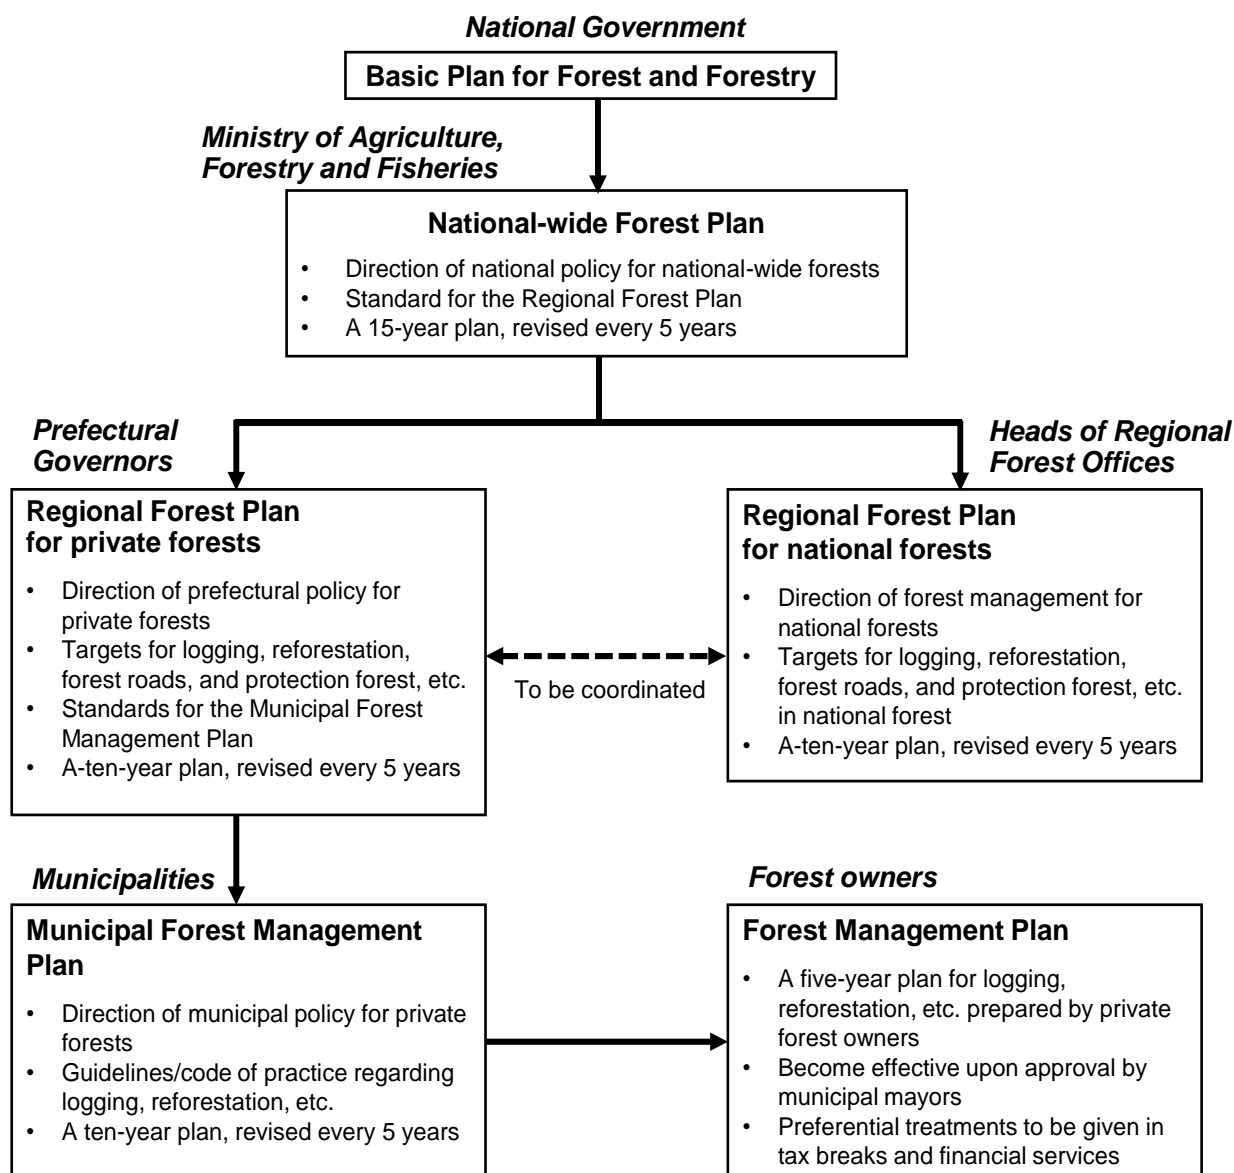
National Government

Basic Plan for Forest and Forestry

Ministry of Agriculture, Forestry and Fisheries

National-wide Forest Plan

- Direction of national policy for national-wide forests
- Standard for the Regional Forest Plan
- A 15-year plan, revised every 5 years

Prefectural Governors

Regional Forest Plan for private forests

- Direction of prefectural policy for private forests
- Targets for logging, reforestation, forest roads, and protection forest, etc.
- Standards for the Municipal Forest Management Plan
- A-ten-year plan, revised every 5 years

To be coordinated

Heads of Regional Forest Offices

Regional Forest Plan for national forests

- Direction of forest management for national forests
- Targets for logging, reforestation, forest roads, and protection forest, etc. in national forest
- A-ten-year plan, revised every 5 years

Municipalities

Municipal Forest Management Plan

- Direction of municipal policy for private forests
- Guidelines/code of practice regarding logging, reforestation, etc.
- A ten-year plan, revised every 5 years

Forest owners

Forest Management Plan

- A five-year plan for logging, reforestation, etc. prepared by private forest owners
- Become effective upon approval by municipal mayors
- Preferential treatments to be given in tax breaks and financial services